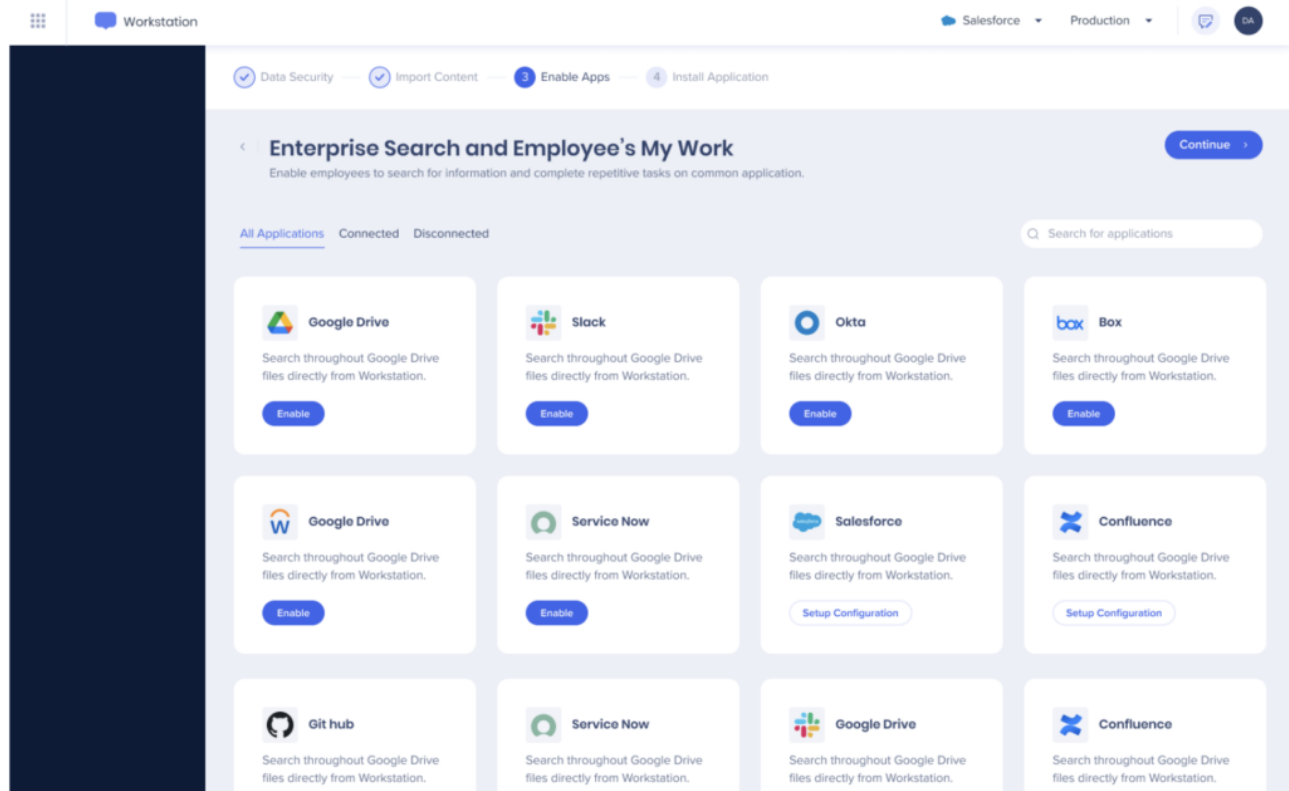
Workstation

Salesforce

Production

DA

Data Security — Import Content — 3 Enable Apps — 4 Install Application

Enterprise Search and Employee's My Work

Enable employees to search for information and complete repetitive tasks on common application.

Continue

All Applications Connected Disconnected

Search for applications

Google Drive
Search throughout Google Drive files directly from Workstation.
Enable

Slack
Search throughout Google Drive files directly from Workstation.
Enable

Okta
Search throughout Google Drive files directly from Workstation.
Enable

box Box
Search throughout Google Drive files directly from Workstation.
Enable

Google Drive
Search throughout Google Drive files directly from Workstation.
Enable

Service Now
Search throughout Google Drive files directly from Workstation.
Enable

Salesforce
Search throughout Google Drive files directly from Workstation.
Setup Configuration

Confluence
Search throughout Google Drive files directly from Workstation.
Setup Configuration

Git hub
Search throughout Google Drive files directly from Workstation.

Service Now
Search throughout Google Drive files directly from Workstation.

Google Drive
Search throughout Google Drive files directly from Workstation.

Confluence
Search throughout Google Drive files directly from Workstation.